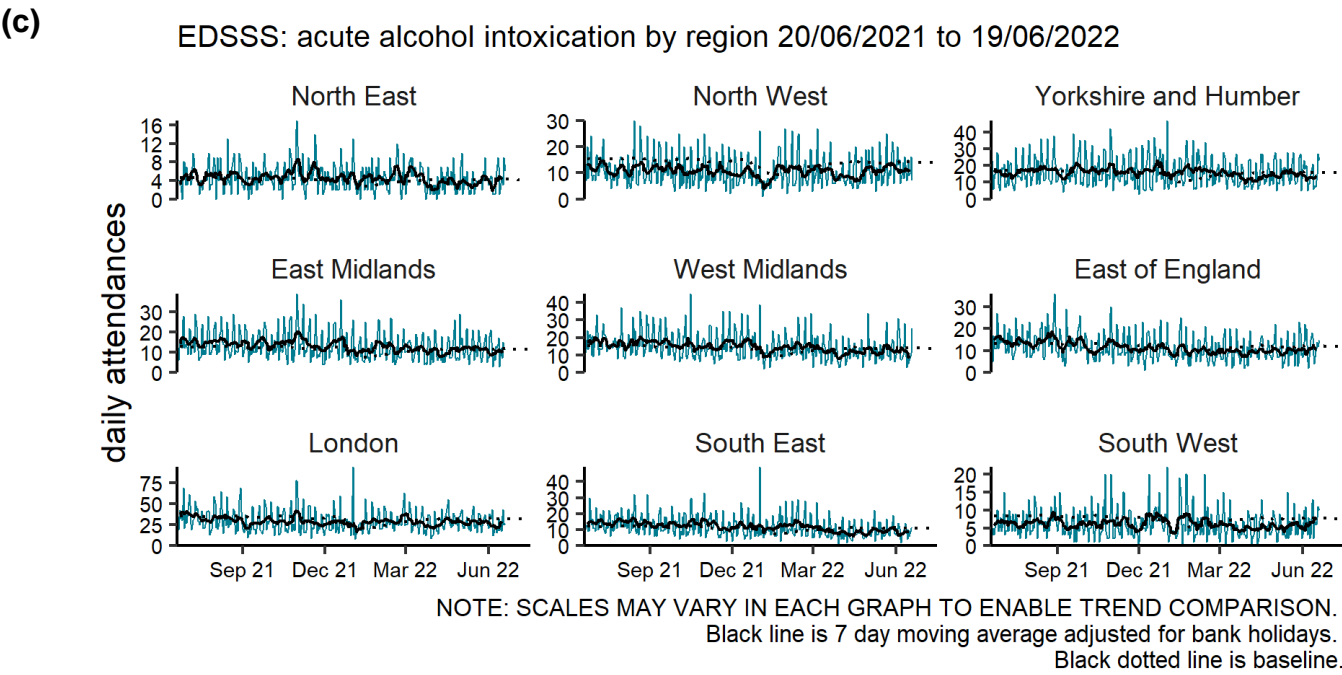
(c)

EDSSS: acute alcohol intoxication by region 20/06/2021 to 19/06/2022

daily attendances

North East
16
12
8
4
0

North West
30
20
10
0

Yorkshire and Humber
40
30
20
10
0

East Midlands
30
20
10
0

West Midlands
40
30
20
10
0

East of England
30
20
10
0

London
75
50
25
0

South East
40
30
20
10
0

South West
20
15
10
5
0

Sep 21 Dec 21 Mar 22 Jun 22

Sep 21 Dec 21 Mar 22 Jun 22

Sep 21 Dec 21 Mar 22 Jun 22

NOTE: SCALES MAY VARY IN EACH GRAPH TO ENABLE TREND COMPARISON.
Black line is 7 day moving average adjusted for bank holidays.
Black dotted line is baseline.